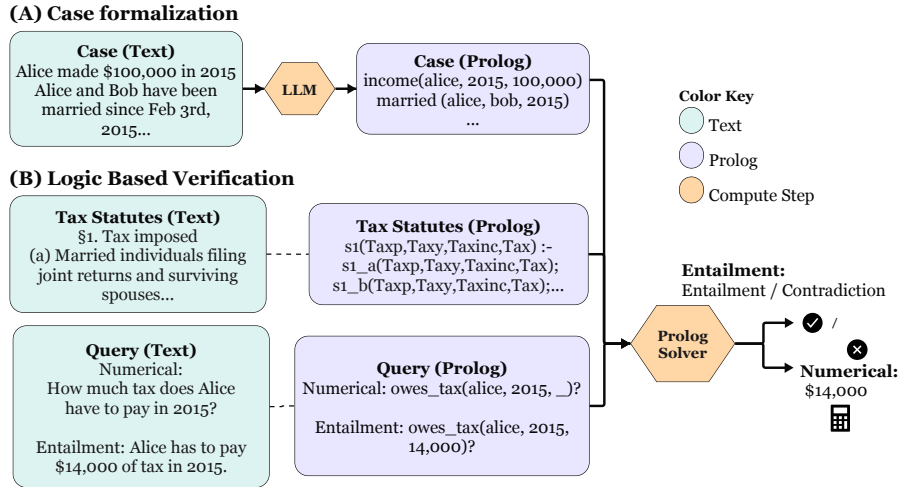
(A) Case formalization

Case (Text)
Alice made \$100,000 in 2015
Alice and Bob have been married since Feb 3rd, 2015...

LLM

Case (Prolog)
income(alice, 2015, 100,000)
married (alice, bob, 2015)
...

Color Key
Text
Prolog
Compute Step

(B) Logic Based Verification

Tax Statutes (Text)
§1. Tax imposed
(a) Married individuals filing joint returns and surviving spouses...

Tax Statutes (Prolog)
s1(Taxp,Taxy,Taxinc,Tax) :-
s1_a(Taxp,Taxy,Taxinc,Tax);
s1_b(Taxp,Taxy,Taxinc,Tax);...

Entailment:
Entailment / Contradiction

Prolog Solver

Query (Text)
Numerical:
How much tax does Alice have to pay in 2015?

Entailment: Alice has to pay \$14,000 of tax in 2015.

Query (Prolog)
Numerical: owes_tax(alice, 2015, _)?

Entailment: owes_tax(alice, 2015, 14,000)?

/

Numerical:
\$14,000